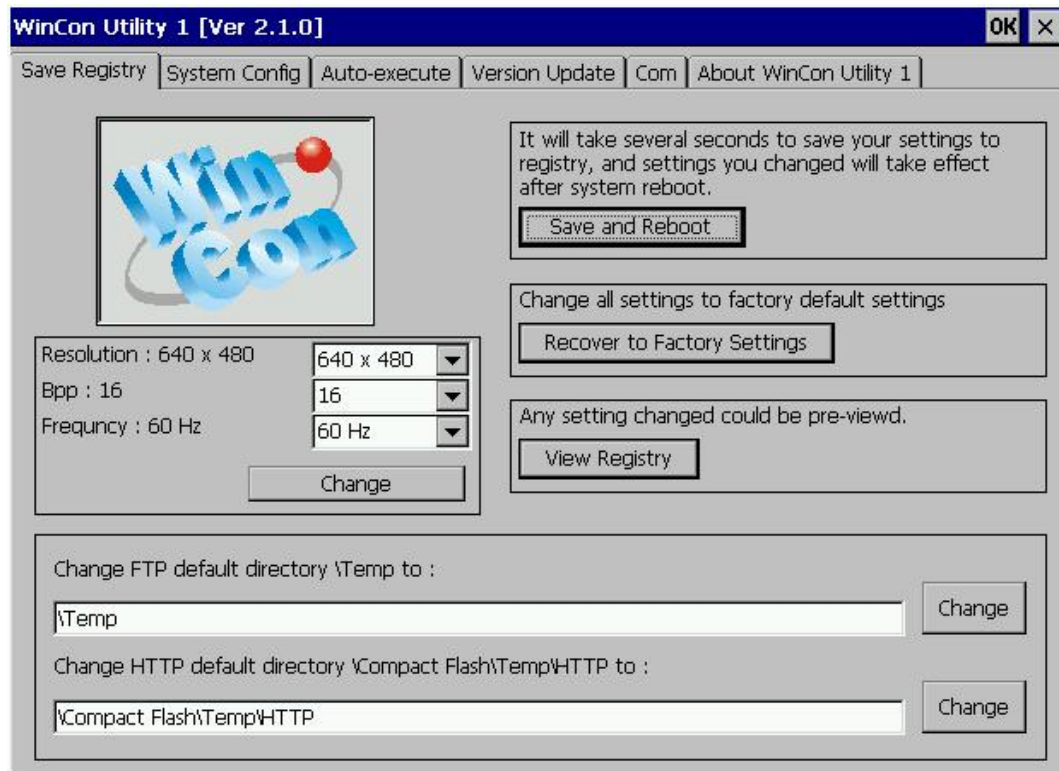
WinCon Utility 1 [Ver 2.1.0]
OK ×

Save Registry | System Config | Auto-execute | Version Update | Com | About WinCon Utility 1

WinCon

It will take several seconds to save your settings to registry, and settings you changed will take effect after system reboot.
Save and Reboot

Change all settings to factory default settings
Recover to Factory Settings

Any setting changed could be pre-viewd.
View Registry

Resolution : 640 x 480 | 640 x 480
Bpp : 16 | 16
Frequncy : 60 Hz | 60 Hz
Change

Change FTP default directory \Temp to :
\Temp
Change

Change HTTP default directory \Compact Flash\Temp\HTTP to :
\Compact Flash\Temp\HTTP
Change